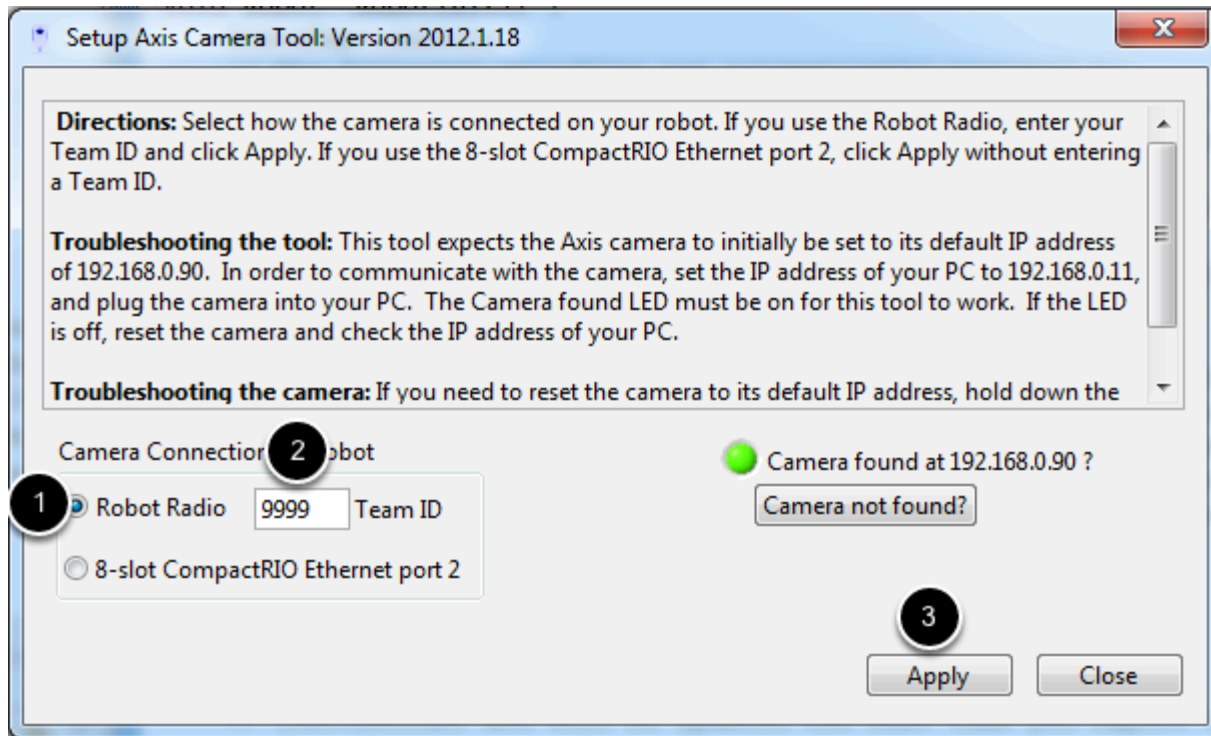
Setup Axis Camera Tool: Version 2012.1.18

**Directions:** Select how the camera is connected on your robot. If you use the Robot Radio, enter your Team ID and click Apply. If you use the 8-slot CompactRIO Ethernet port 2, click Apply without entering a Team ID.

**Troubleshooting the tool:** This tool expects the Axis camera to initially be set to its default IP address of 192.168.0.90. In order to communicate with the camera, set the IP address of your PC to 192.168.0.11, and plug the camera into your PC. The Camera found LED must be on for this tool to work. If the LED is off, reset the camera and check the IP address of your PC.

**Troubleshooting the camera:** If you need to reset the camera to its default IP address, hold down the

Camera Connectio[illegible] 2 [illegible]obot

1 Robot Radio 9999 Team ID

8-slot CompactRIO Ethernet port 2

Camera found at 192.168.0.90 ?

Camera not found?

3

Apply

Close